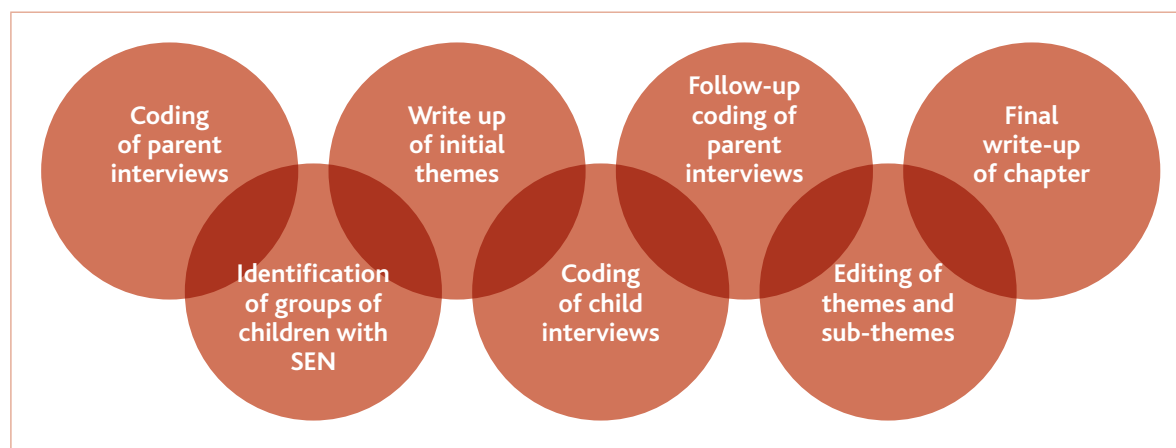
Coding of parent interviews

Identification of groups of children with SEN

Write up of initial themes

Coding of child interviews

Follow-up coding of parent interviews

Editing of themes and sub-themes

Final write-up of chapter